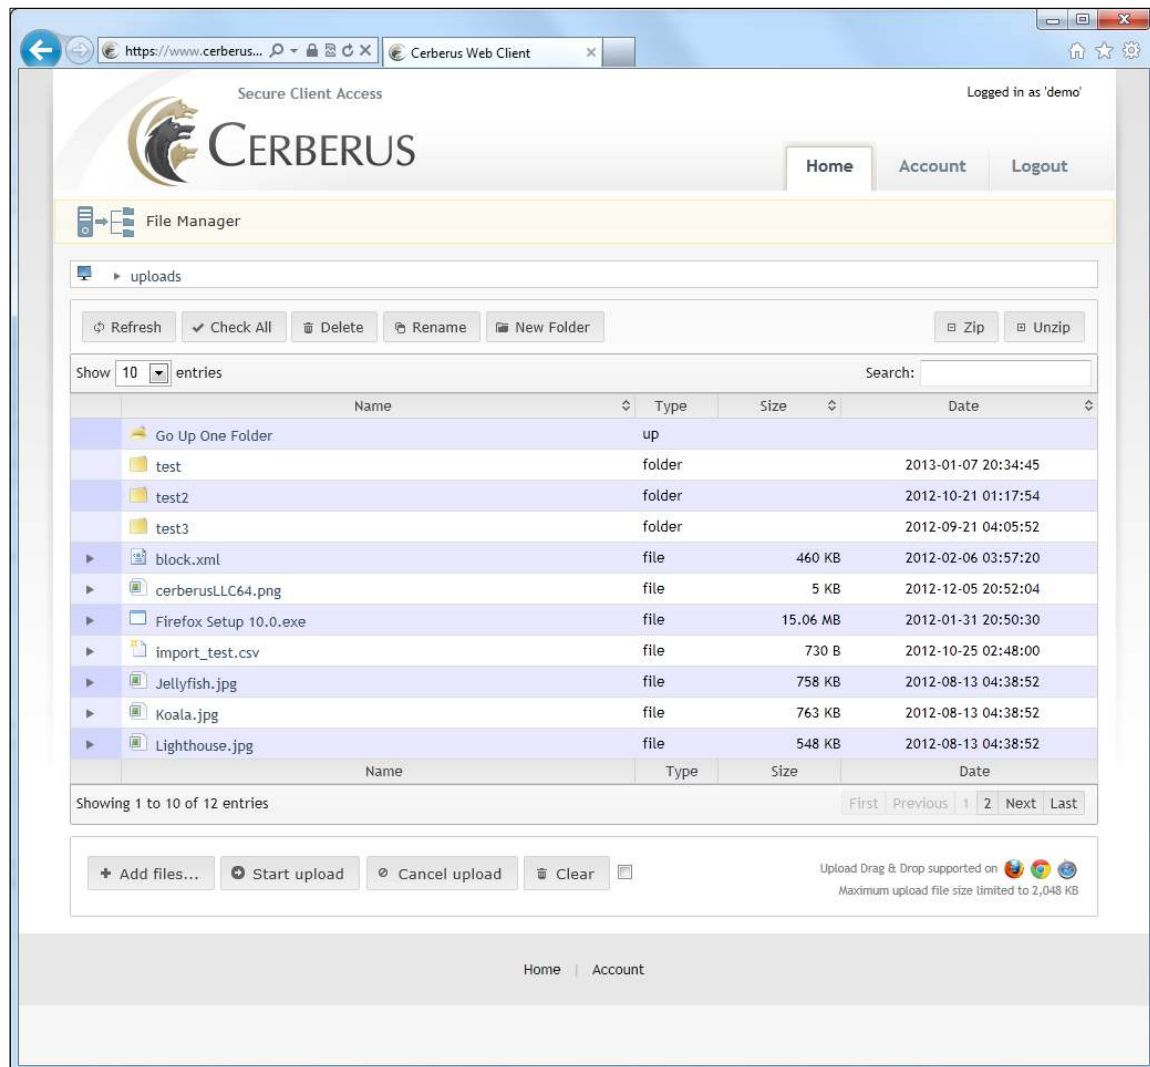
https://www.cerberus...

Cerberus Web Client

Secure Client Access

CERBERUS

Logged in as 'demo'

Home | Account | Logout

File Manager

uploads

Refresh | Check All | Delete | Rename | New Folder | Zip | Unzip

Show 10 entries

Search:

| | Name | Type | Size | Date |
|---|---|---|---|---|
| | Go Up One Folder | up | | |
| | test | folder | | 2013-01-07 20:34:45 |
| | test2 | folder | | 2012-10-21 01:17:54 |
| | test3 | folder | | 2012-09-21 04:05:52 |
| ▸ | block.xml | file | 460 KB | 2012-02-06 03:57:20 |
| ▸ | cerberusLLC64.png | file | 5 KB | 2012-12-05 20:52:04 |
| ▸ | Firefox Setup 10.0.exe | file | 15.06 MB | 2012-01-31 20:50:30 |
| ▸ | import_test.csv | file | 730 B | 2012-10-25 02:48:00 |
| ▸ | Jellyfish.jpg | file | 758 KB | 2012-08-13 04:38:52 |
| ▸ | Koala.jpg | file | 763 KB | 2012-08-13 04:38:52 |
| ▸ | Lighthouse.jpg | file | 548 KB | 2012-08-13 04:38:52 |
| | Name | Type | Size | Date |

Showing 1 to 10 of 12 entries

First | Previous | 1 | 2 | Next | Last

+ Add files... | Start upload | Cancel upload | Clear

Upload Drag & Drop supported on

Maximum upload file size limited to 2,048 KB

Home | Account